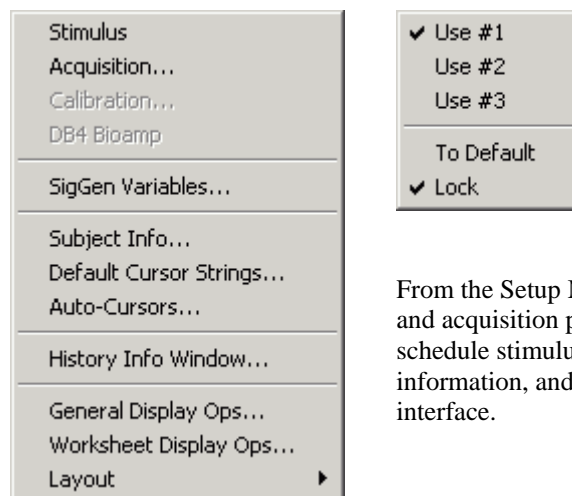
Stimulus
Acquisition...
Calibration...
DB4 Bioamp

SigGen Variables...

Subject Info...
Default Cursor Strings...
Auto-Cursors...

History Info Window...

General Display Ops...
Worksheet Display Ops...
Layout

✔ Use #1
Use #2
Use #3

To Default
✔ Lock

From the Setup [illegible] and acquisition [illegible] schedule stimul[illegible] information, and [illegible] interface.